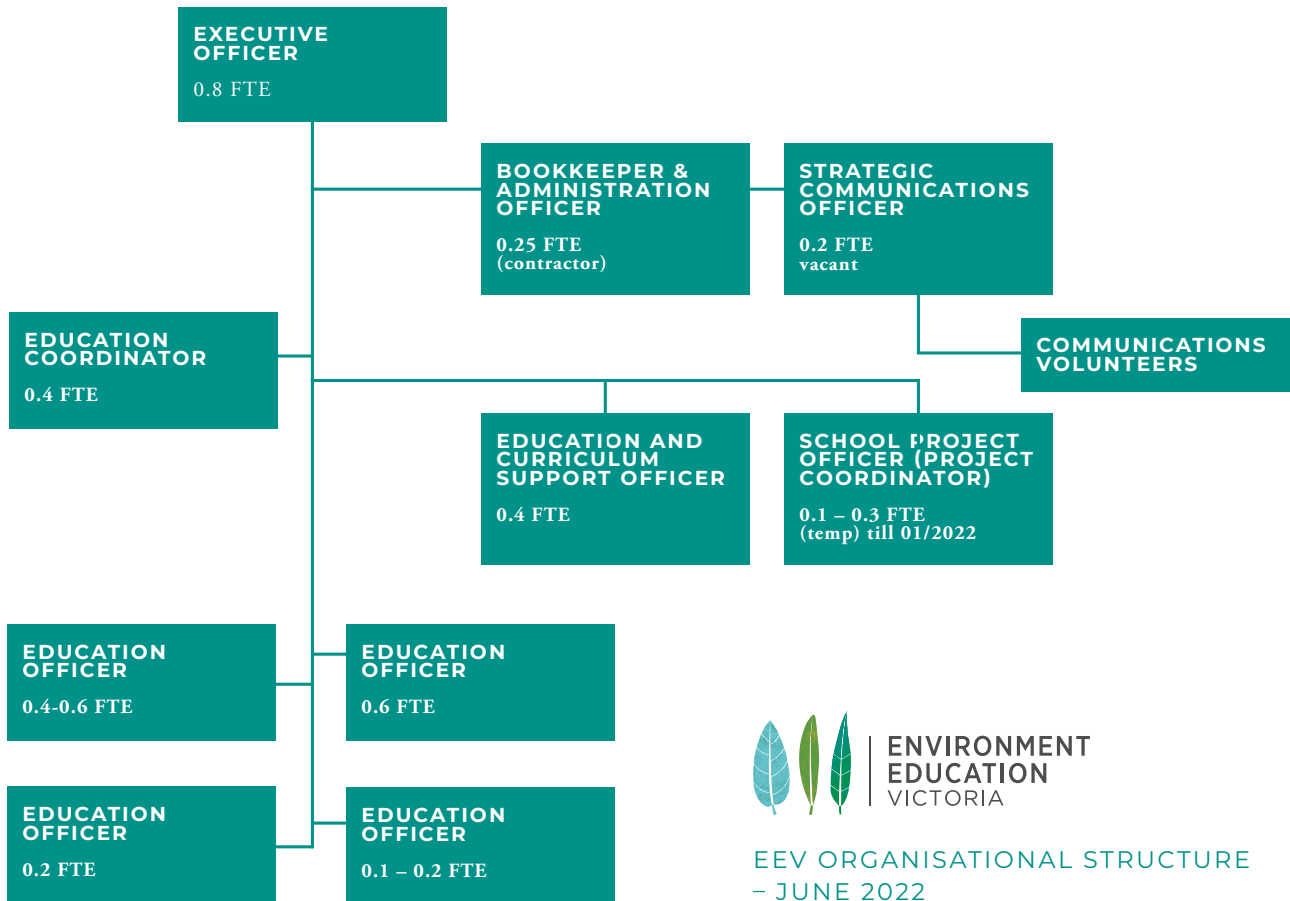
EXECUTIVE OFFICER
0.8 FTE

BOOKKEEPER & ADMINISTRATION OFFICER
0.25 FTE
(contractor)

STRATEGIC COMMUNICATIONS OFFICER
0.2 FTE
vacant

COMMUNICATIONS VOLUNTEERS

EDUCATION COORDINATOR
0.4 FTE

EDUCATION AND CURRICULUM SUPPORT OFFICER
0.4 FTE

SCHOOL PROJECT OFFICER (PROJECT COORDINATOR)
0.1 – 0.3 FTE
(temp) till 01/2022

EDUCATION OFFICER
0.4-0.6 FTE

EDUCATION OFFICER
0.6 FTE

EDUCATION OFFICER
0.2 FTE

EDUCATION OFFICER
0.1 – 0.2 FTE

ENVIRONMENT EDUCATION VICTORIA

EEV ORGANISATIONAL STRUCTURE – JUNE 2022